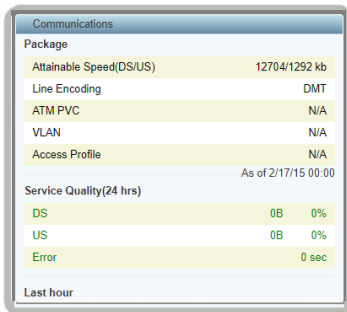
Communications

Package

| | |
|---|---|
| Attainable Speed(DS/US) | 12704/1292 kb |
| Line Encoding | DMT |
| ATM PVC | N/A |
| VLAN | N/A |
| Access Profile | N/A |

As of 2/17/15 00:00

Service Quality(24 hrs)

| | | |
|---|---|---|
| DS | 0B | 0% |
| US | 0B | 0% |
| Error | | 0 sec |

Last hour